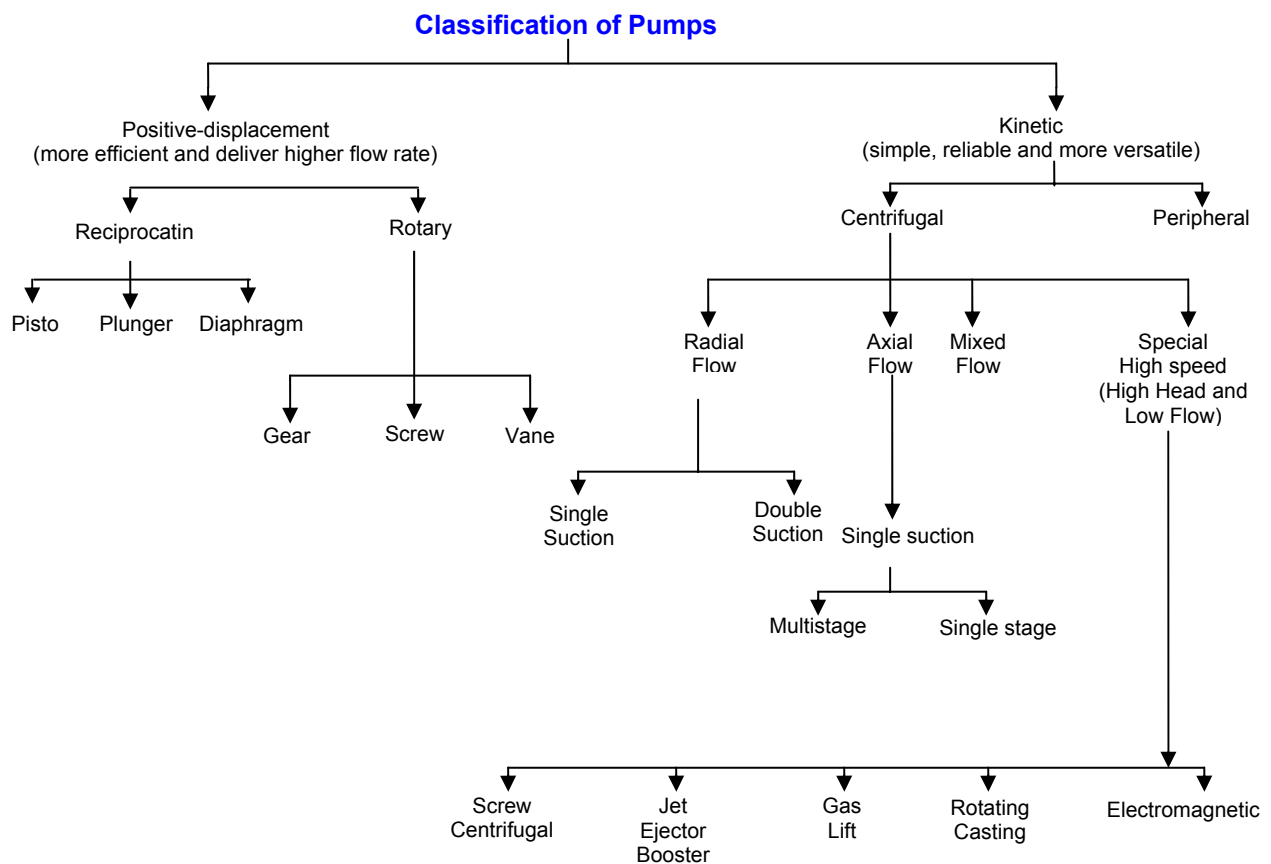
Classification of Pumps

Positive-displacement
(more efficient and deliver higher flow rate)

Kinetic
(simple, reliable and more versatile)

Reciprocatin

Rotary

Centrifugal

Peripheral

Pisto

Plunger

Diaphragm

Radial Flow

Axial Flow

Mixed Flow

Special High speed (High Head and Low Flow)

Gear

Screw

Vane

Single Suction

Double Suction

Single suction

Multistage

Single stage

Screw Centrifugal

Jet Ejector Booster

Gas Lift

Rotating Casting

Electromagnetic